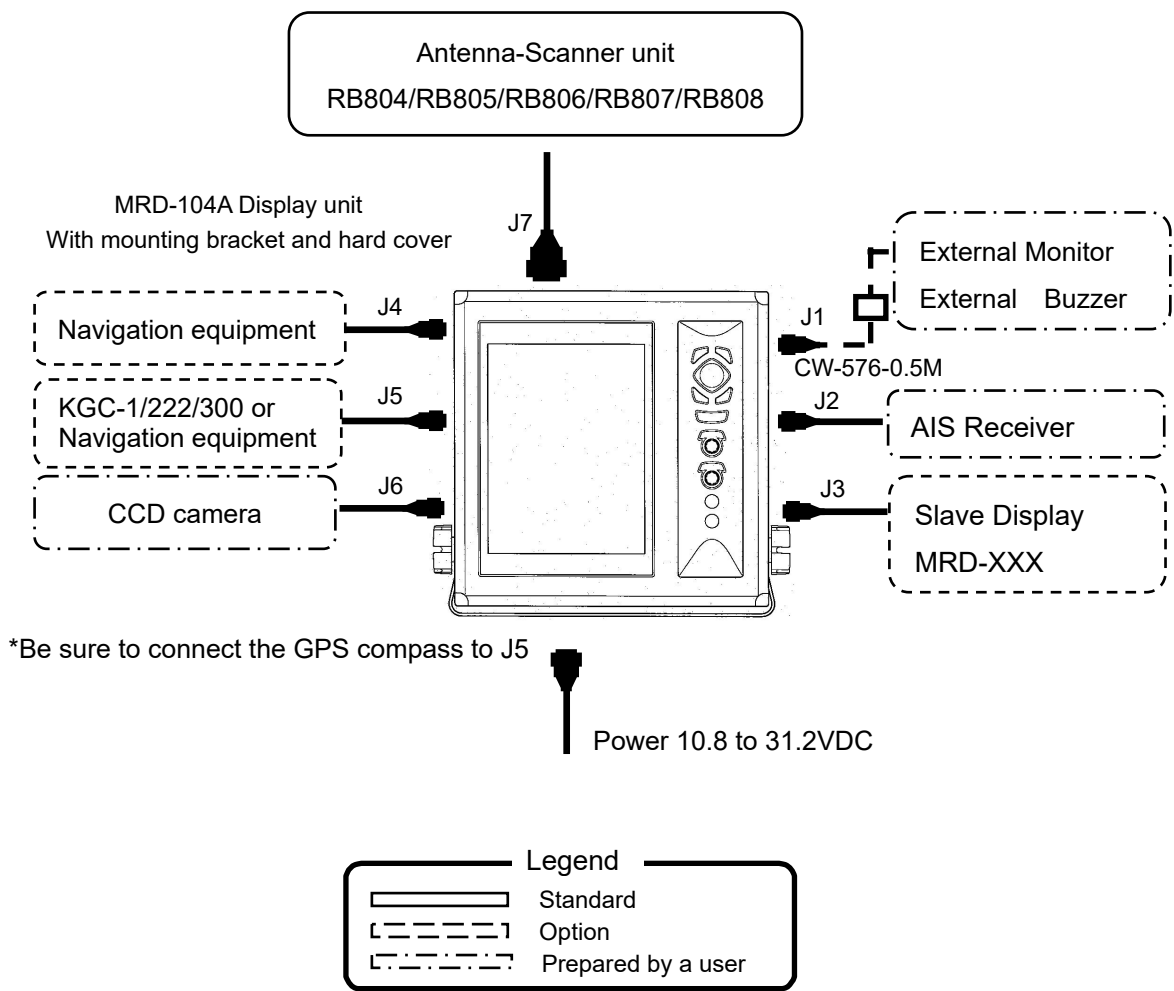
Antenna-Scanner unit
RB804/RB805/RB806/RB807/RB808

MRD-104A Display unit
With mounting bracket and hard cover

J7

External Monitor
External Buzzer

J4
Navigation equipment

J1
CW-576-0.5M

J5
KGC-1/222/300 or Navigation equipment

J2
AIS Receiver

J6
CCD camera

J3
Slave Display
MRD-XXX

*Be sure to connect the GPS compass to J5

Power 10.8 to 31.2VDC

Legend
Standard
Option
Prepared by a user